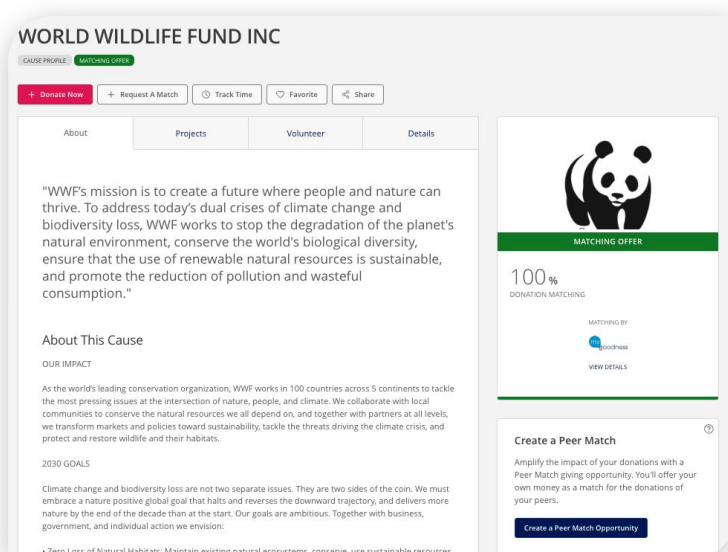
WORLD WILDLIFE FUND INC

CAUSE PROFILE MATCHING OFFER

+ Donate Now | + Request A Match | Track Time | Favorite | Share

About | Projects | Volunteer | Details

"WWF's mission is to create a future where people and nature can thrive. To address today's dual crises of climate change and biodiversity loss, WWF works to stop the degradation of the planet's natural environment, conserve the world's biological diversity, ensure that the use of renewable natural resources is sustainable, and promote the reduction of pollution and wasteful consumption."

About This Cause

OUR IMPACT

As the world's leading conservation organization, WWF works in 100 countries across 5 continents to tackle the most pressing issues at the intersection of nature, people, and climate. We collaborate with local communities to conserve the natural resources we all depend on, and together with partners at all levels, we transform markets and policies toward sustainability, tackle the threats driving the climate crisis, and protect and restore wildlife and their habitats.

2030 GOALS

Climate change and biodiversity loss are not two separate issues. They are two sides of the coin. We must embrace a nature positive global goal that halts and reverses the downward trajectory, and delivers more nature by the end of the decade than at the start. Our goals are ambitious. Together with business, government, and individual action we envision:

• Zero Loss of Natural Habitats: Maintain existing natural ecosystems, conserve, use sustainable resources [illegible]

MATCHING OFFER

100%

DONATION MATCHING

MATCHING BY

goodness

VIEW DETAILS

Create a Peer Match

Amplify the impact of your donations with a Peer Match giving opportunity. You'll offer your own money as a match for the donations of your peers.

Create a Peer Match Opportunity